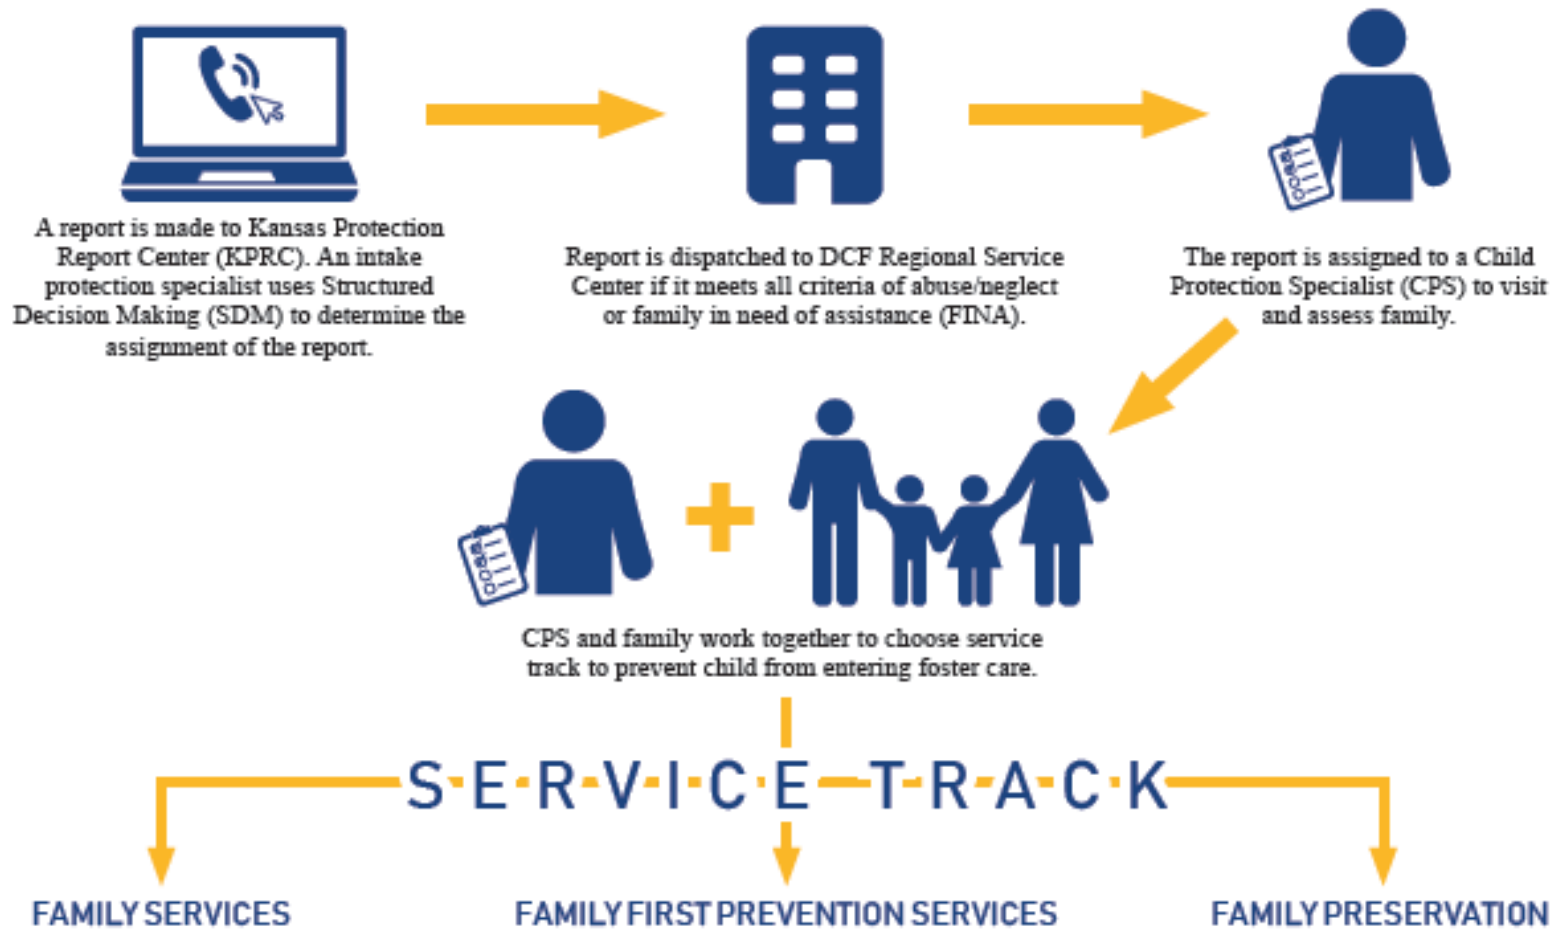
A report is made to Kansas Protection Report Center (KPRC). An intake protection specialist uses Structured Decision Making (SDM) to determine the assignment of the report.

Report is dispatched to DCF Regional Service Center if it meets all criteria of abuse/neglect or family in need of assistance (FINA).

The report is assigned to a Child Protection Specialist (CPS) to visit and assess family.

CPS and family work together to choose service track to prevent child from entering foster care.

SERVICE TRACK

FAMILY SERVICES

FAMILY FIRST PREVENTION SERVICES

FAMILY PRESERVATION